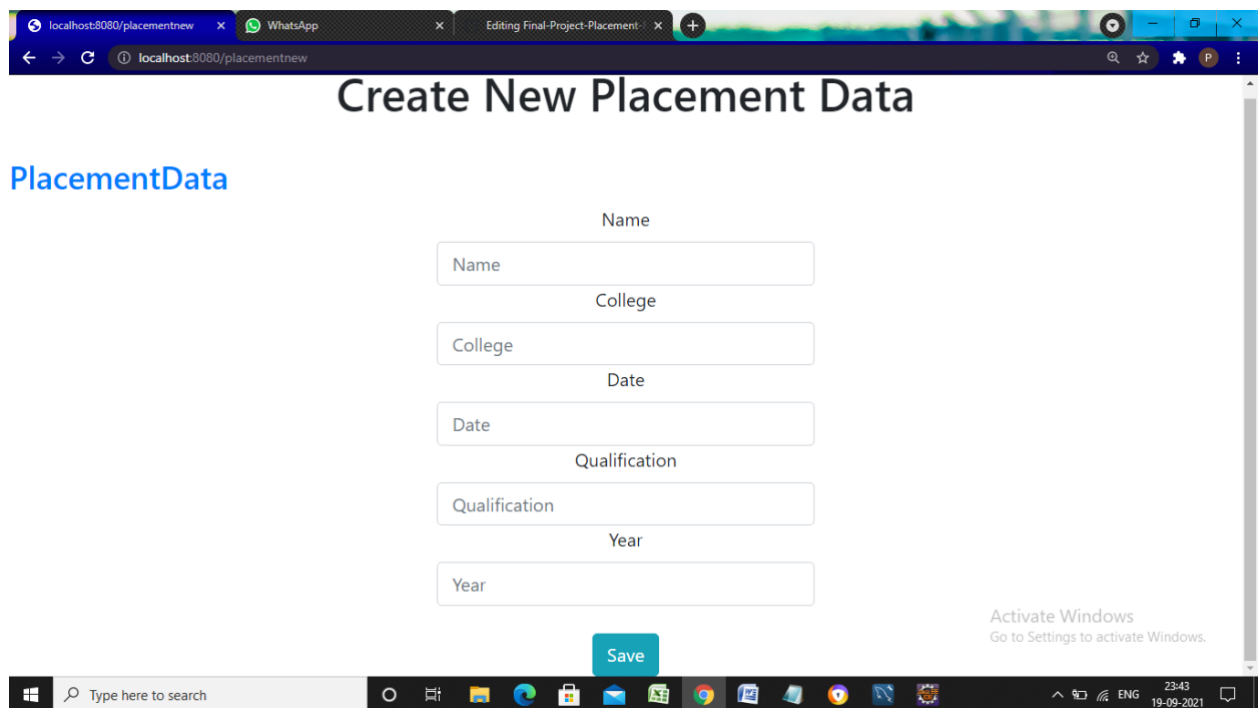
localhost:8080/placementnew ×
WhatsApp ×
Editing Final-Project-Placement- ×
localhost:8080/placementnew

Create New Placement Data

PlacementData

Name
Name
College
College
Date
Date
Qualification
Qualification
Year
Year

Save

Activate Windows
Go to Settings to activate Windows.

Type here to search
ENG
23:43
19-09-2021